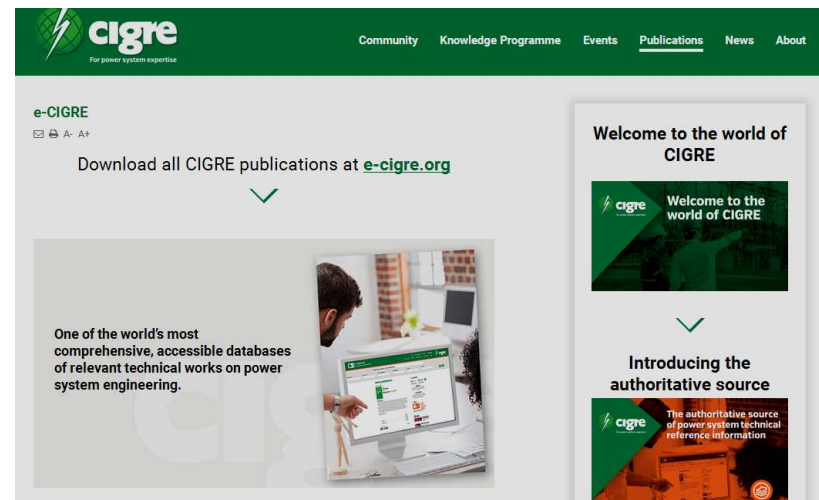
cigre
For power system expertise

Community Knowledge Programme Events Publications News About

e-CIGRE

A- A+

Download all CIGRE publications at e-cigre.org

One of the world's most comprehensive, accessible databases of relevant technical works on power system engineering.

Welcome to the world of CIGRE

cigre
Welcome to the world of CIGRE

Introducing the authoritative source

cigre
The authoritative source of power system technical reference information